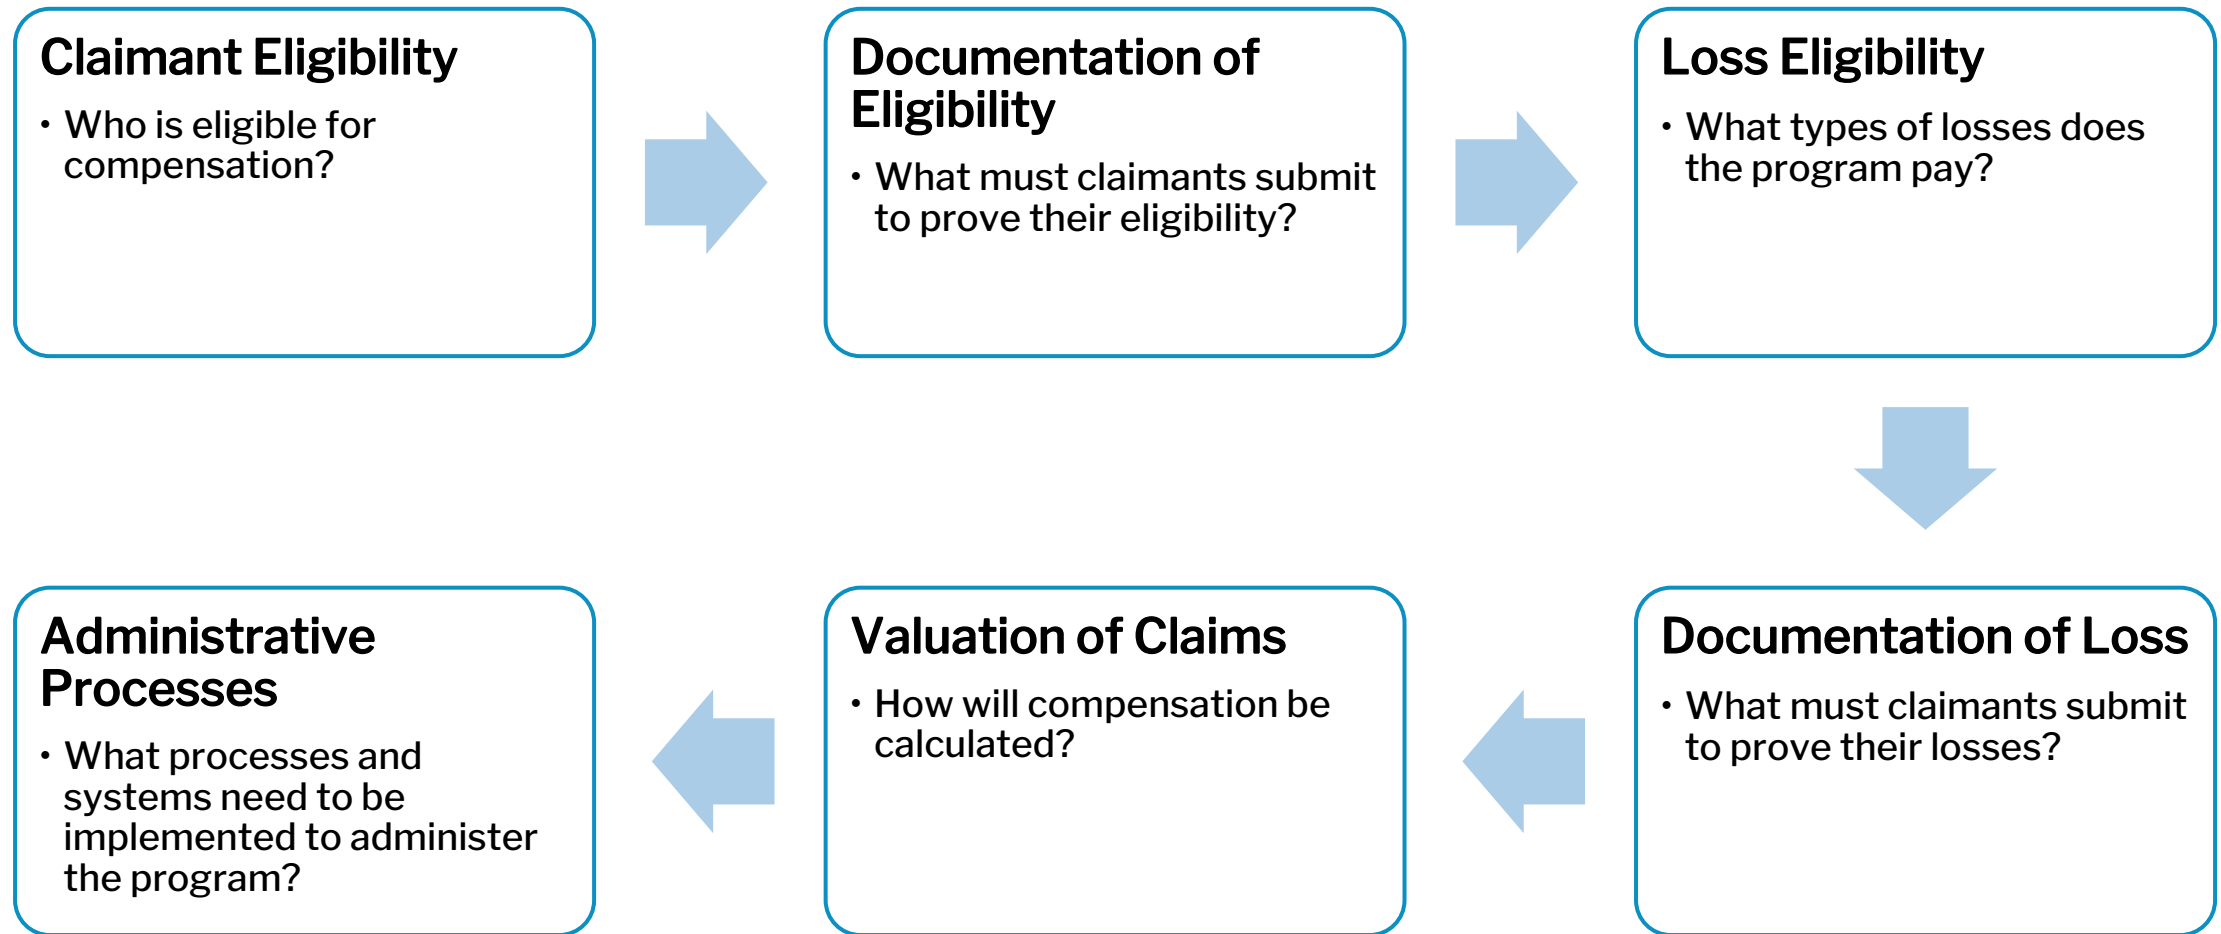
Claimant Eligibility

• Who is eligible for compensation?

Documentation of Eligibility

• What must claimants submit to prove their eligibility?

Loss Eligibility

• What types of losses does the program pay?

Documentation of Loss

• What must claimants submit to prove their losses?

Valuation of Claims

• How will compensation be calculated?

Administrative Processes

• What processes and systems need to be implemented to administer the program?